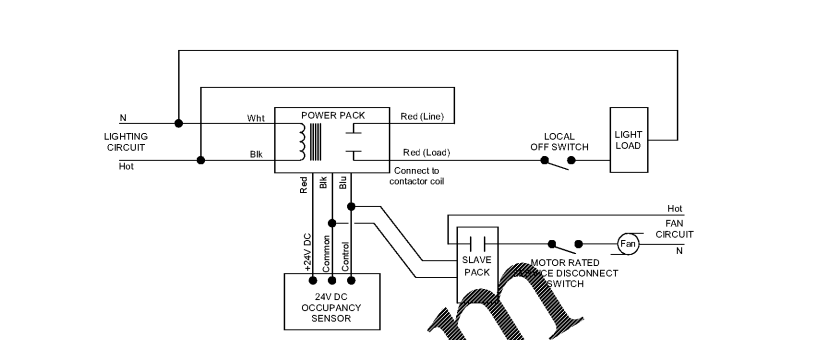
N

LIGHTING CIRCUIT

Hot

Wht

Blk

POWER PACK

Red (Line)

Red (Load)

Connect to contactor coil

LOCAL OFF SWITCH

LIGHT LOAD

Red

Blk

Blu

+24V DC

Common

Control

24V DC OCCUPANCY SENSOR

SLAVE PACK

Hot

FAN CIRCUIT

N

Fan

MOTOR RATED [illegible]SERVICE DISCONNECT SWITCH